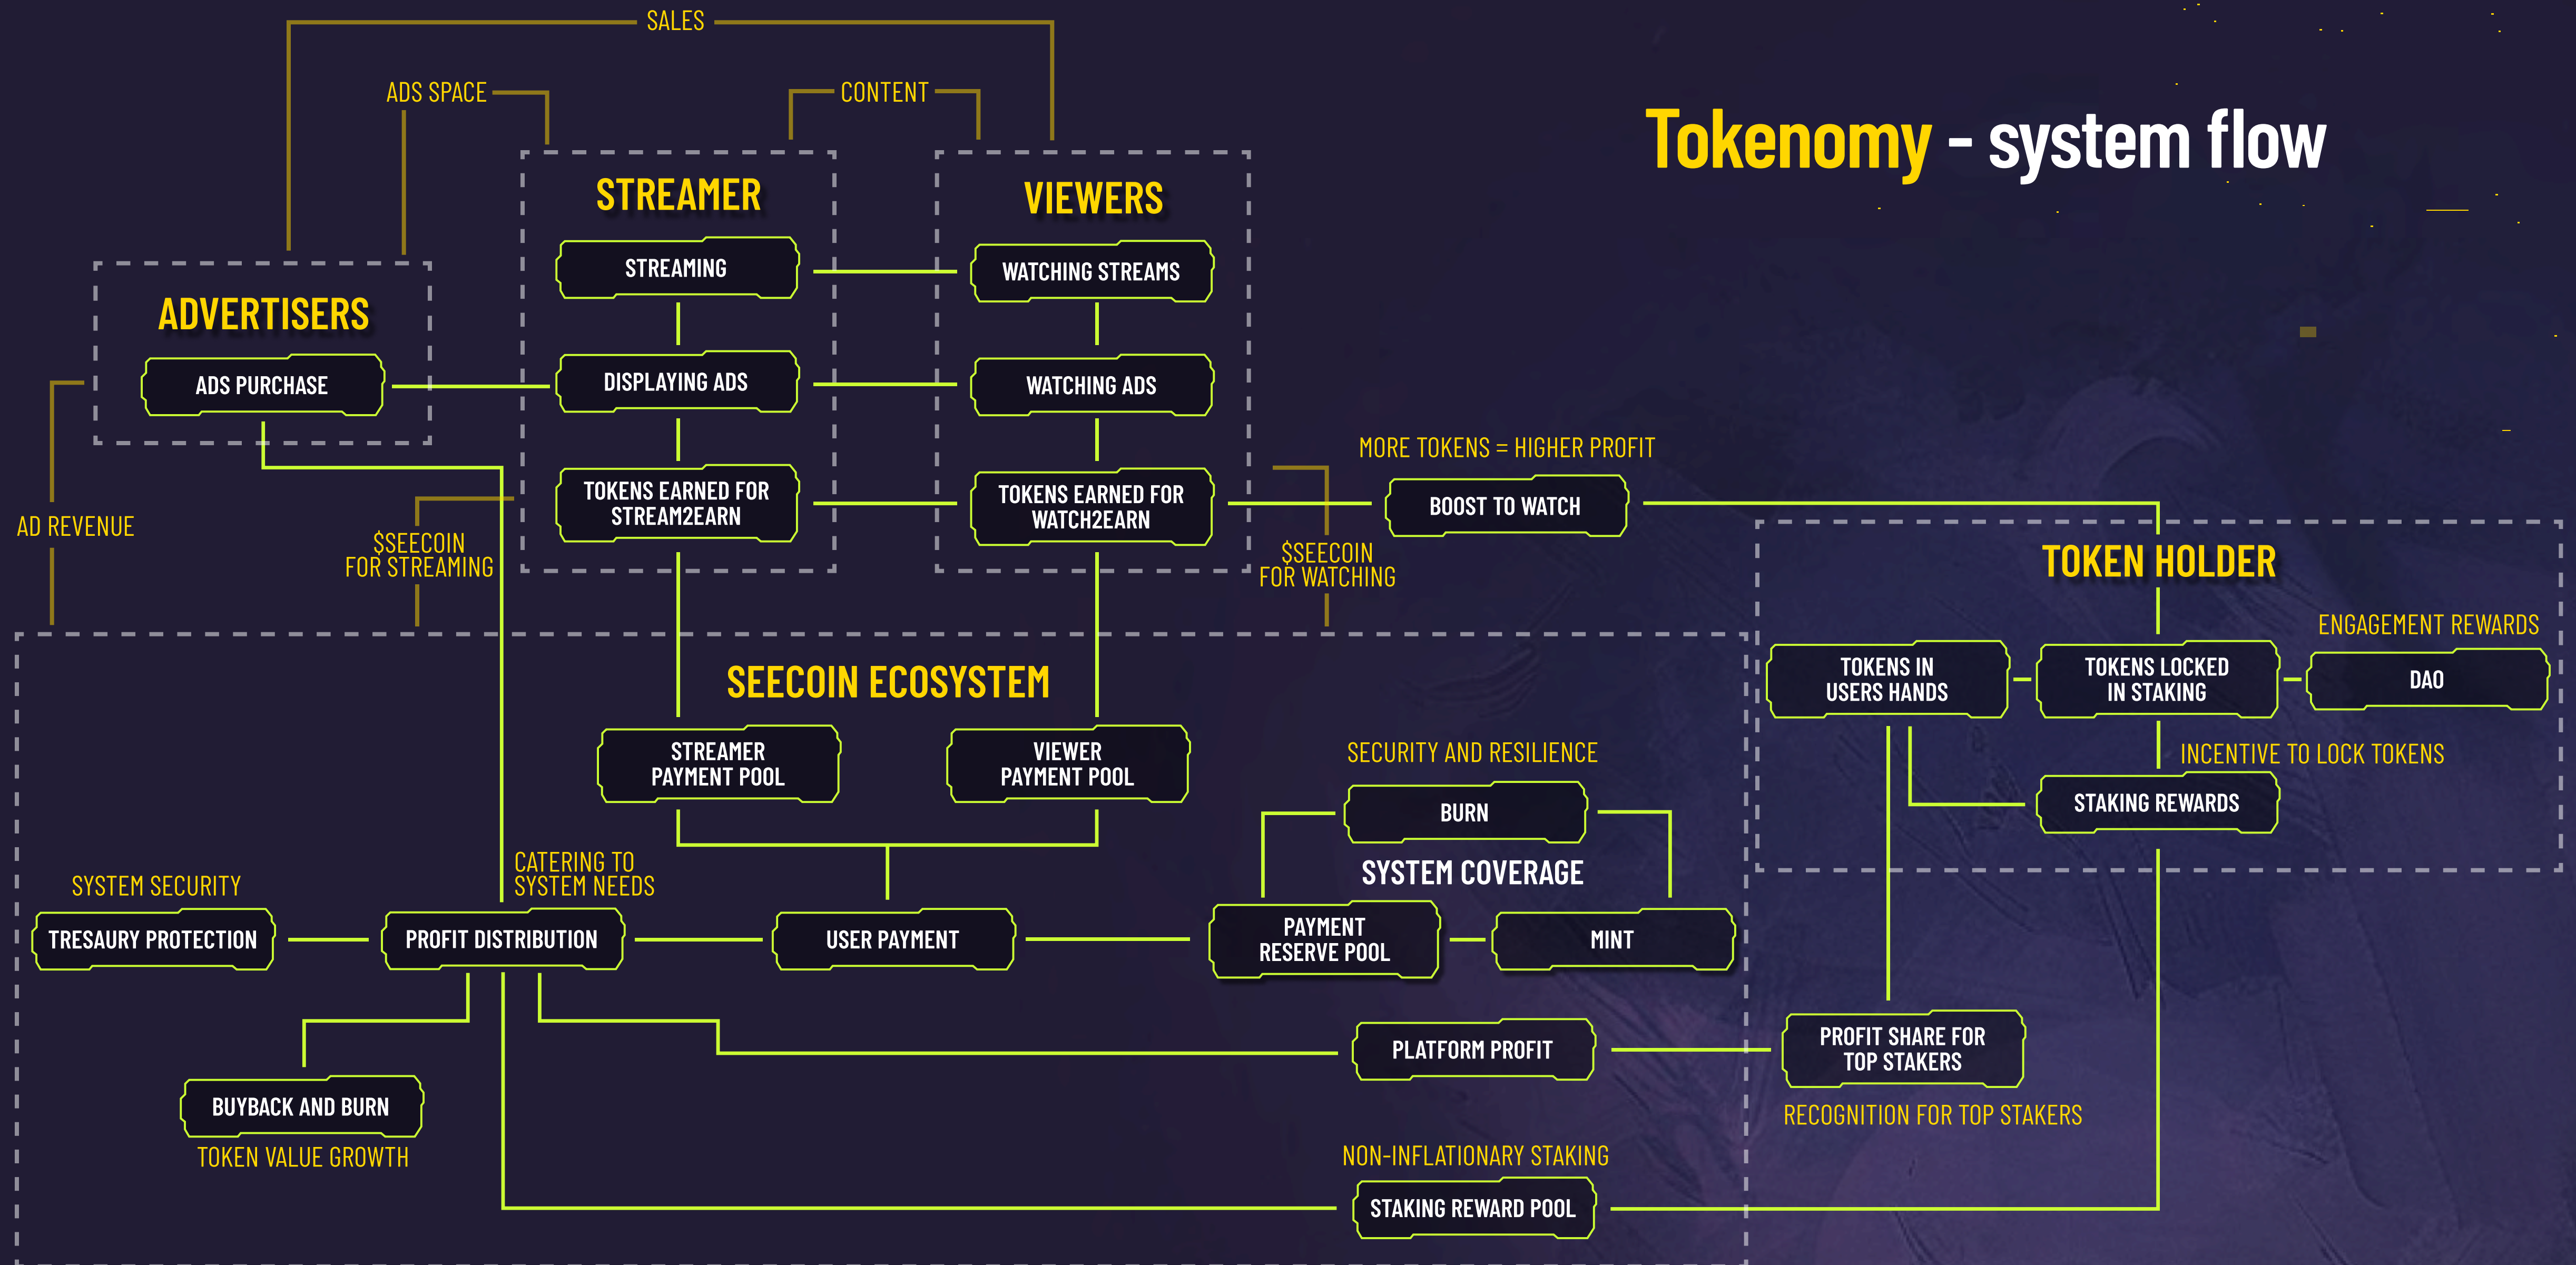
Tokenomy - system flow

SALES

ADS SPACE

CONTENT

STREAMER

STREAMING

DISPLAYING ADS

TOKENS EARNED FOR STREAM2EARN

VIEWERS

WATCHING STREAMS

WATCHING ADS

TOKENS EARNED FOR WATCH2EARN

ADVERTISERS

ADS PURCHASE

AD REVENUE

$SEECOIN FOR STREAMING

$SEECOIN FOR WATCHING

MORE TOKENS = HIGHER PROFIT

BOOST TO WATCH

TOKEN HOLDER

ENGAGEMENT REWARDS

TOKENS IN USERS HANDS

TOKENS LOCKED IN STAKING

DAO

INCENTIVE TO LOCK TOKENS

STAKING REWARDS

SEECOIN ECOSYSTEM

STREAMER PAYMENT POOL

VIEWER PAYMENT POOL

SECURITY AND RESILIENCE

BURN

SYSTEM COVERAGE

SYSTEM SECURITY

TRESAURY PROTECTION

CATERING TO SYSTEM NEEDS

PROFIT DISTRIBUTION

USER PAYMENT

PAYMENT RESERVE POOL

MINT

PLATFORM PROFIT

PROFIT SHARE FOR TOP STAKERS

RECOGNITION FOR TOP STAKERS

BUYBACK AND BURN

TOKEN VALUE GROWTH

NON-INFLATIONARY STAKING

STAKING REWARD POOL